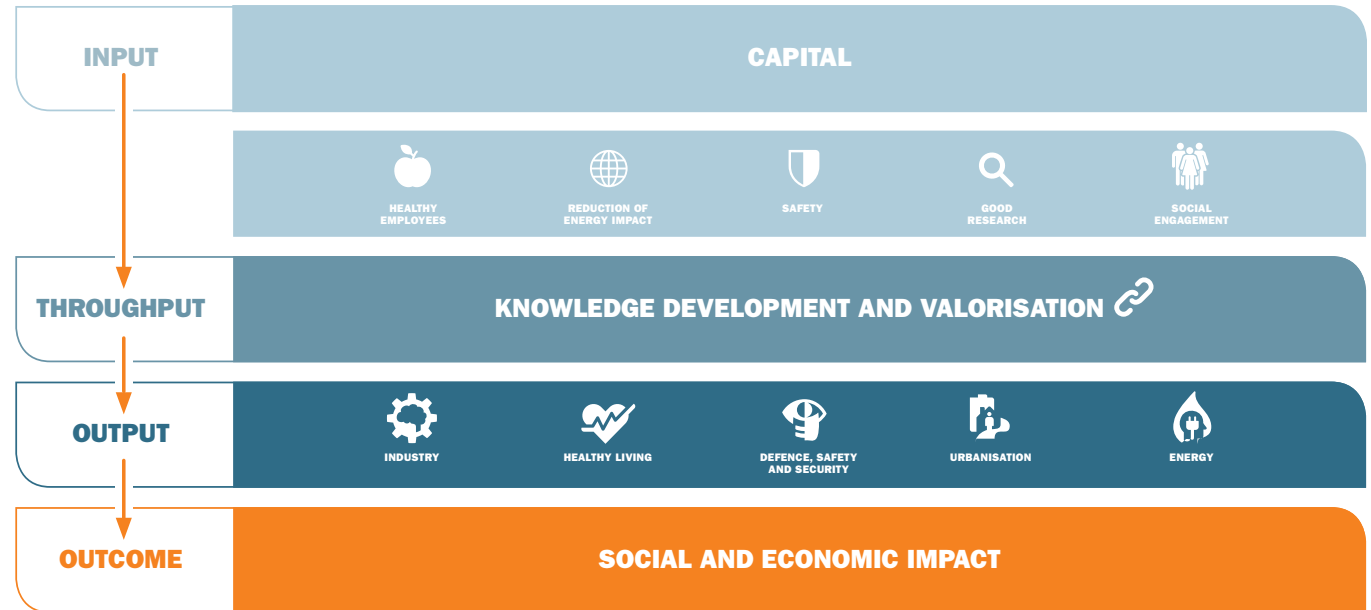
INPUT

CAPITAL

HEALTHY EMPLOYEES

REDUCTION OF ENERGY IMPACT

SAFETY

GOOD RESEARCH

SOCIAL ENGAGEMENT

THROUGHPUT

KNOWLEDGE DEVELOPMENT AND VALORISATION

OUTPUT

INDUSTRY

HEALTHY LIVING

DEFENCE, SAFETY AND SECURITY

URBANISATION

ENERGY

OUTCOME

SOCIAL AND ECONOMIC IMPACT